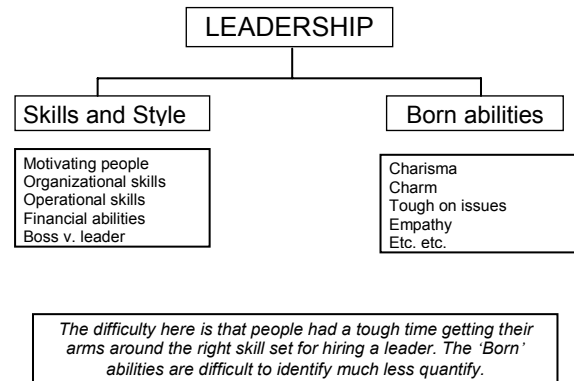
LEADERSHIP

Skills and Style

Born abilities

Motivating people
Organizational skills
Operational skills
Financial abilities
Boss v. leader

Charisma
Charm
Tough on issues
Empathy
Etc. etc.

*The difficulty here is that people had a tough time getting their arms around the right skill set for hiring a leader. The 'Born' abilities are difficult to identify much less quantify.*